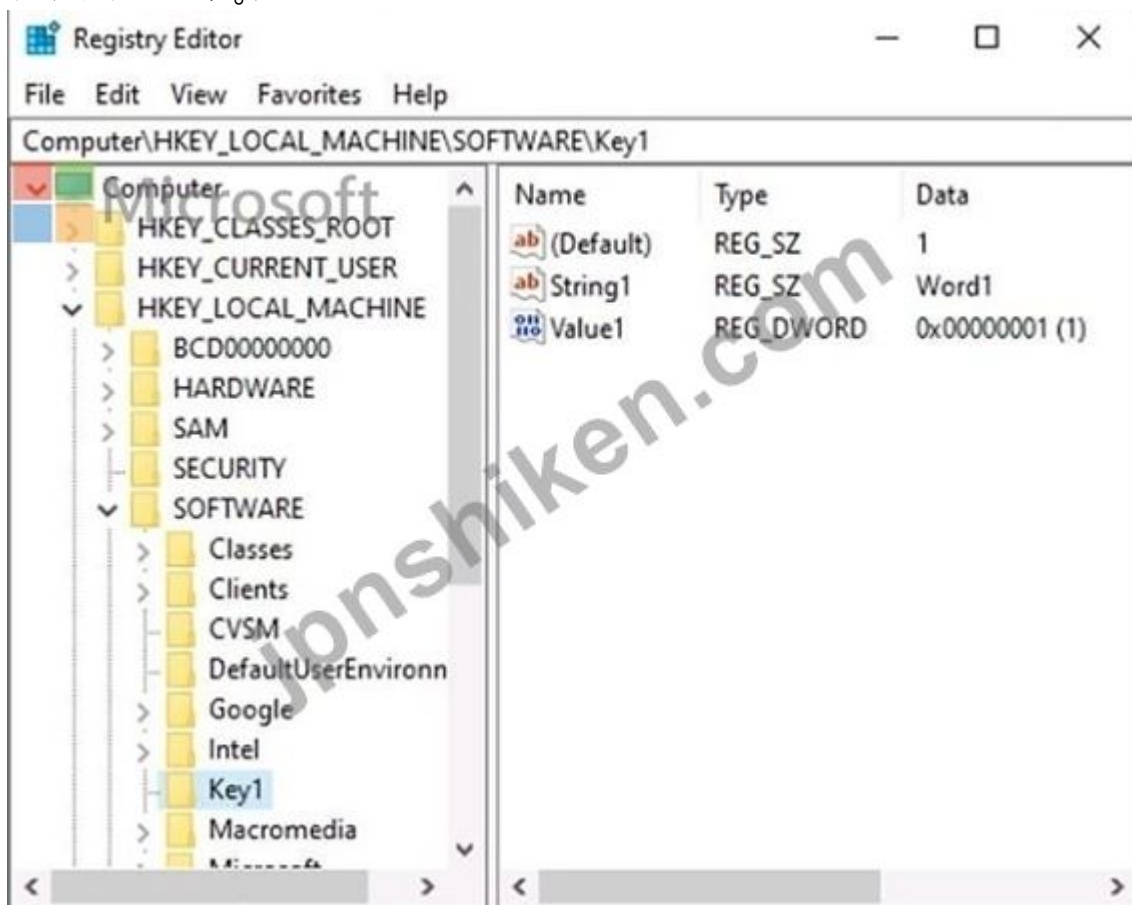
Registry Editor

File Edit View Favorites Help

Computer\HKEY_LOCAL_MACHINE\SOFTWARE\Key1

Computer
HKEY_CLASSES_ROOT
HKEY_CURRENT_USER
HKEY_LOCAL_MACHINE
BCD00000000
HARDWARE
SAM
SECURITY
SOFTWARE
Classes
Clients
CVSM
DefaultUserEnvironn
Google
Intel
Key1
Macromedia
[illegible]

| Name | Type | Data |
|---|---|---|
| (Default) | REG_SZ | 1 |
| String1 | REG_SZ | Word1 |
| Value1 | REG_DWORD | 0x00000001 (1) |

Microsoft
jpnshiken.com